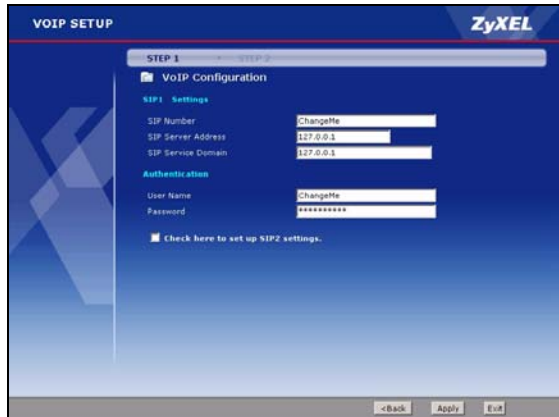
VOIP SETUP

ZyXEL

STEP 1 STEP 2

VoIP Configuration

SIP1 Settings

SIP Number ChangeMe

SIP Server Address 127.0.0.1

SIP Service Domain 127.0.0.1

Authentication

User Name ChangeMe

Password **********

Check here to set up SIP2 settings.

<Back Apply Exit